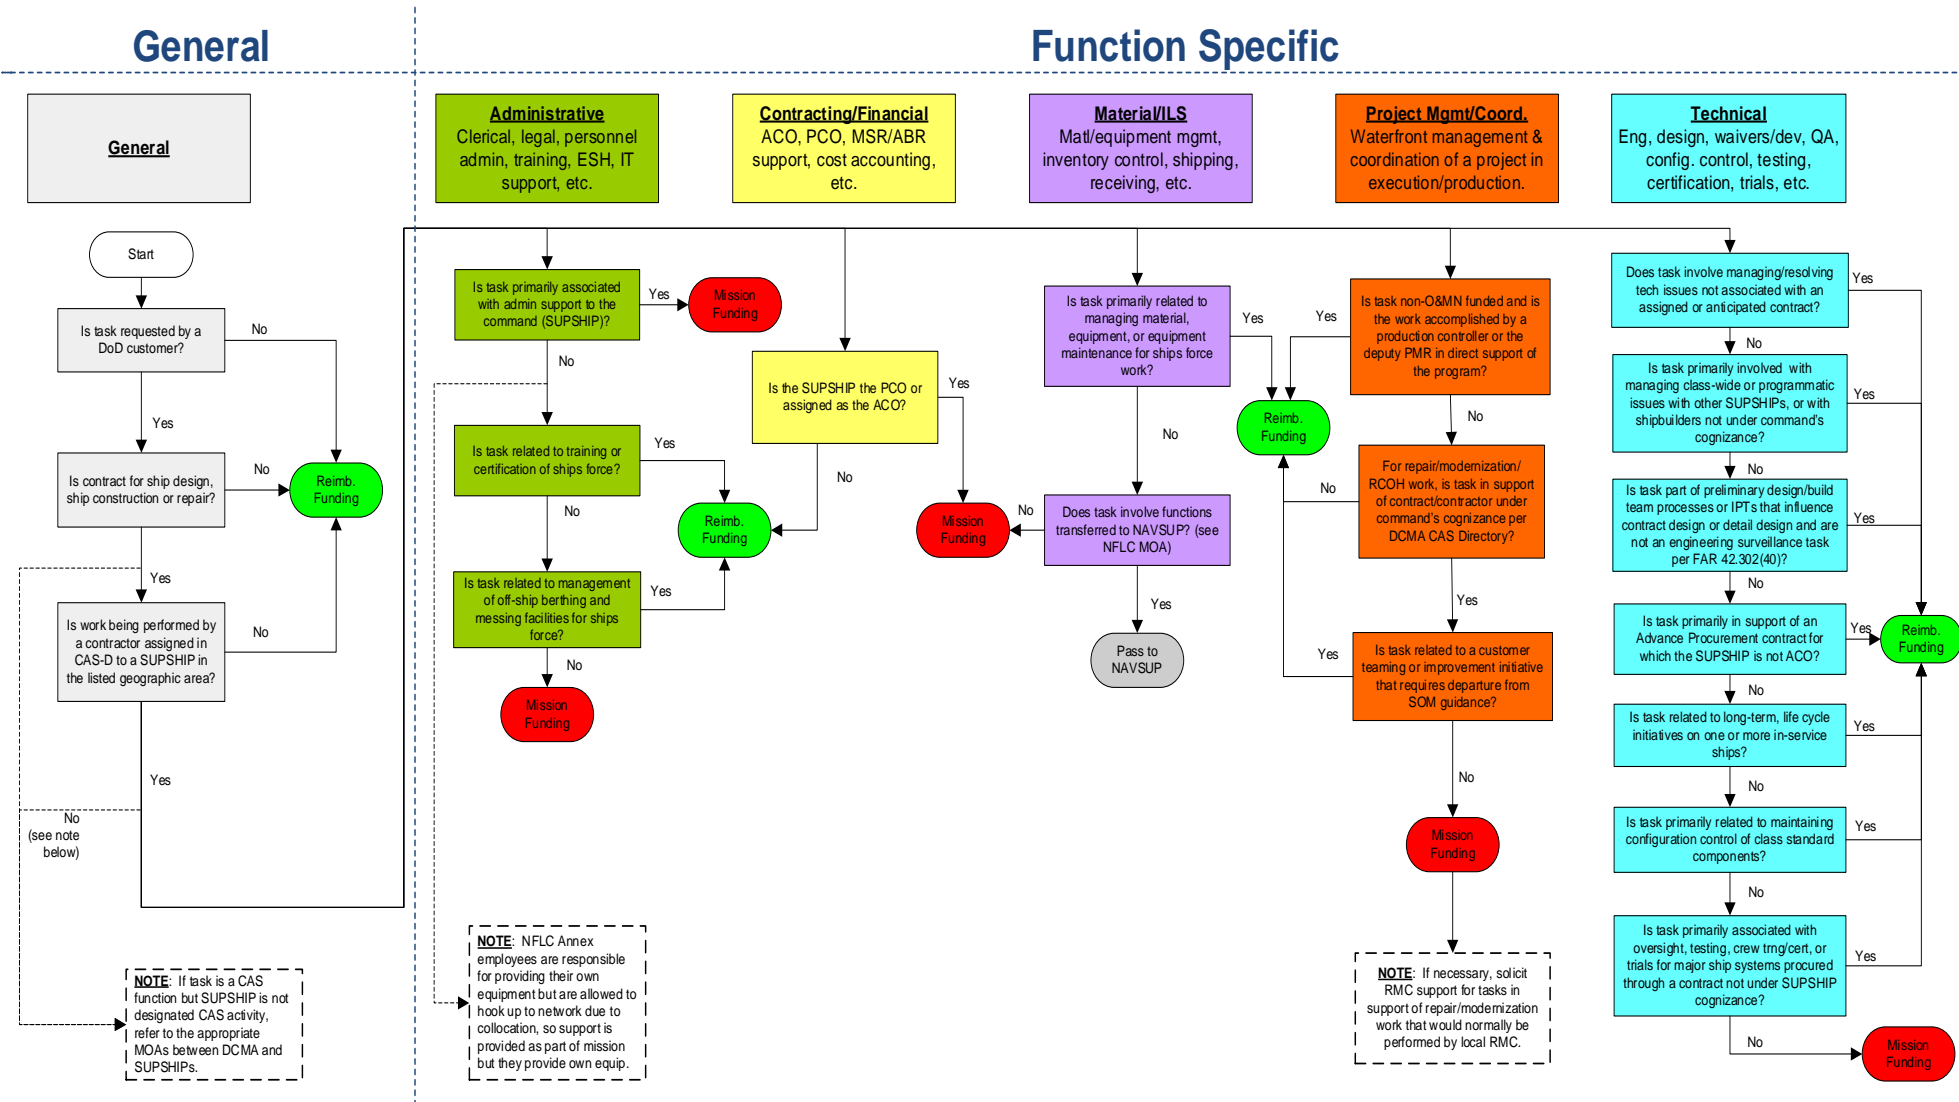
General

Function Specific

General

Administrative
Clerical, legal, personnel admin, training, ESH, IT support, etc.

Contracting/Financial
ACO, PCO, MSR/ABR support, cost accounting, etc.

Material/ILS
Matl/equipment mgmt, inventory control, shipping, receiving, etc.

Project Mgmt/Coord.
Waterfront management & coordination of a project in execution/production.

Technical
Eng, design, waivers/dev, QA, config. control, testing, certification, trials, etc.

Start

Is task requested by a DoD customer?

No

Yes

Is contract for ship design, ship construction or repair?

No

Reimb. Funding

Yes

Is work being performed by a contractor assigned in CAS-D to a SUPSHIP in the listed geographic area?

No

Yes

No (see note below)

NOTE: If task is a CAS function but SUPSHIP is not designated CAS activity, refer to the appropriate MOAs between DCMA and SUPSHIPs.

Is task primarily associated with admin support to the command (SUPSHIP)?

Yes

Mission Funding

No

Is task related to training or certification of ships force?

Yes

Reimb. Funding

No

Is task related to management of off-ship berthing and messing facilities for ships force?

Yes

No

Mission Funding

NOTE: NFLC Annex employees are responsible for providing their own equipment but are allowed to hook up to network due to collocation, so support is provided as part of mission but they provide own equip.

Is the SUPSHIP the PCO or assigned as the ACO?

Yes

No

Mission Funding

Is task primarily related to managing material, equipment, or equipment maintenance for ships force work?

Yes

No

Does task involve functions transferred to NAVSUP? (see NFLC MOA)

No

Yes

Pass to NAVSUP

Reimb. Funding

Is task non-O&MN funded and is the work accomplished by a production controller or the deputy PMR in direct support of the program?

Yes

No

For repair/modernization/RCOH work, is task in support of contract/contractor under command's cognizance per DCMA CAS Directory?

No

Yes

Is task related to a customer teaming or improvement initiative that requires departure from SOM guidance?

Yes

No

Mission Funding

NOTE: If necessary, solicit RMC support for tasks in support of repair/modernization work that would normally be performed by local RMC.

Does task involve managing/resolving tech issues not associated with an assigned or anticipated contract?

Yes

No

Is task primarily involved with managing class-wide or programmatic issues with other SUPSHIPs, or with shipbuilders not under command's cognizance?

Yes

No

Is task part of preliminary design/build team processes or IPTs that influence contract design or detail design and are not an engineering surveillance task per FAR 42.302(40)?

Yes

No

Is task primarily in support of an Advance Procurement contract for which the SUPSHIP is not ACO?

Yes

Reimb. Funding

No

Is task related to long-term, life cycle initiatives on one or more in-service ships?

Yes

No

Is task primarily related to maintaining configuration control of class standard components?

Yes

No

Is task primarily associated with oversight, testing, crew trng/cert, or trials for major ship systems procured through a contract not under SUPSHIP cognizance?

Yes

No

Mission Funding